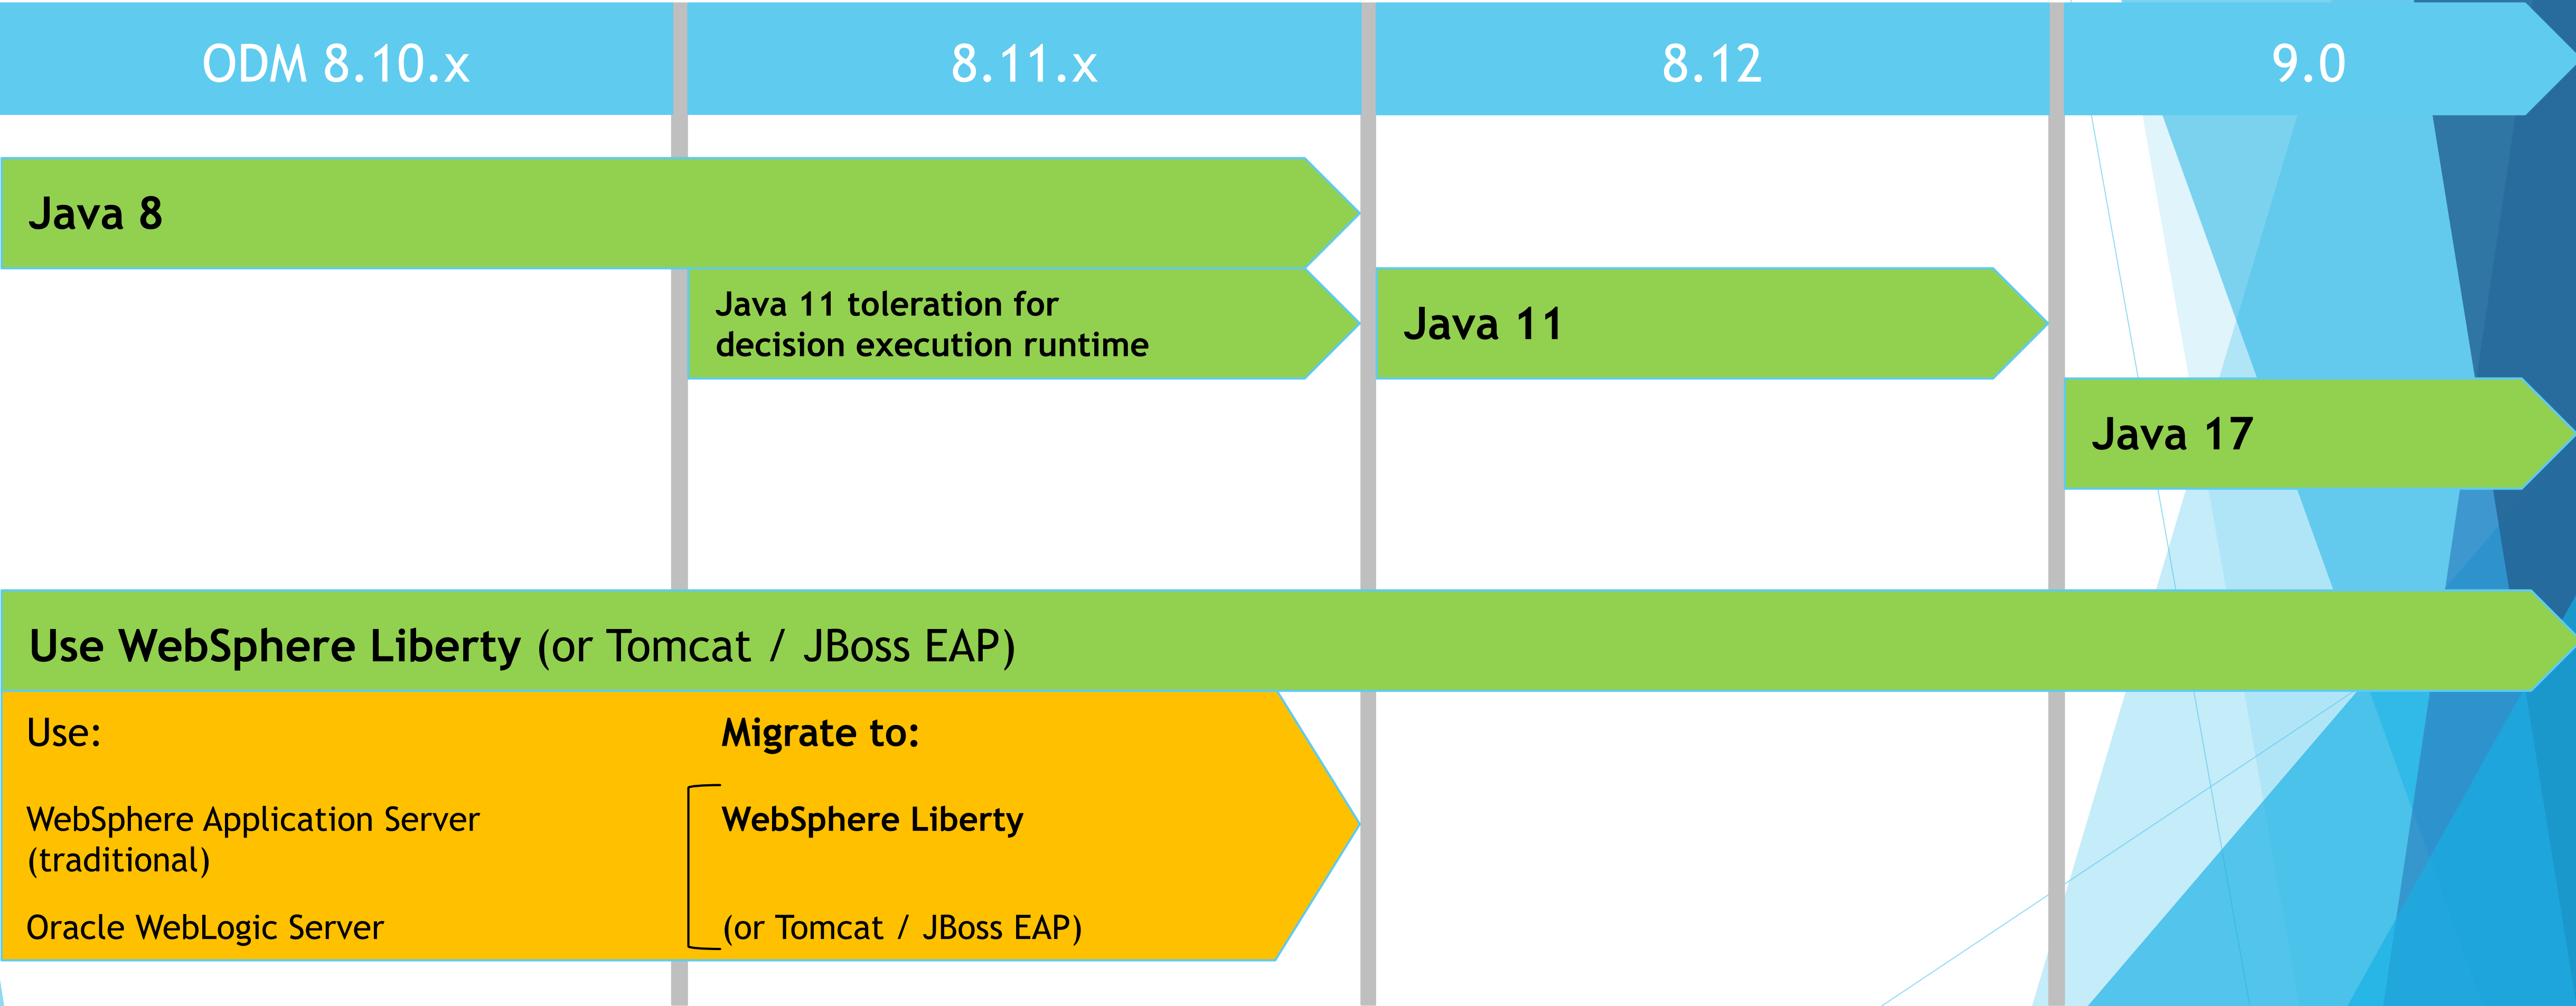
ODM 8.10.x

8.11.x

8.12

9.0

Java 8

Java 11 toleration for decision execution runtime

Java 11

Java 17

Use WebSphere Liberty (or Tomcat / JBoss EAP)

Use:

WebSphere Application Server (traditional)

Oracle WebLogic Server

Migrate to:

WebSphere Liberty

(or Tomcat / JBoss EAP)